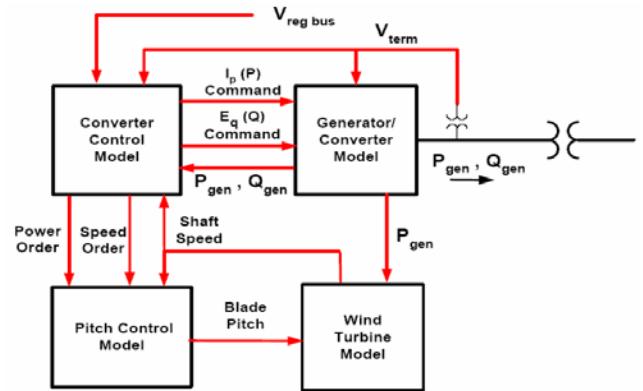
$V_{reg\ bus}$

$V_{term}$

Converter Control Model

$I_p$ (P) Command

$E_q$ (Q) Command

Generator/ Converter Model

$P_{gen}$ , $Q_{gen}$

$P_{gen}$ , $Q_{gen}$

Power Order

Speed Order

Shaft Speed

$P_{gen}$

Pitch Control Model

Blade Pitch

Wind Turbine Model